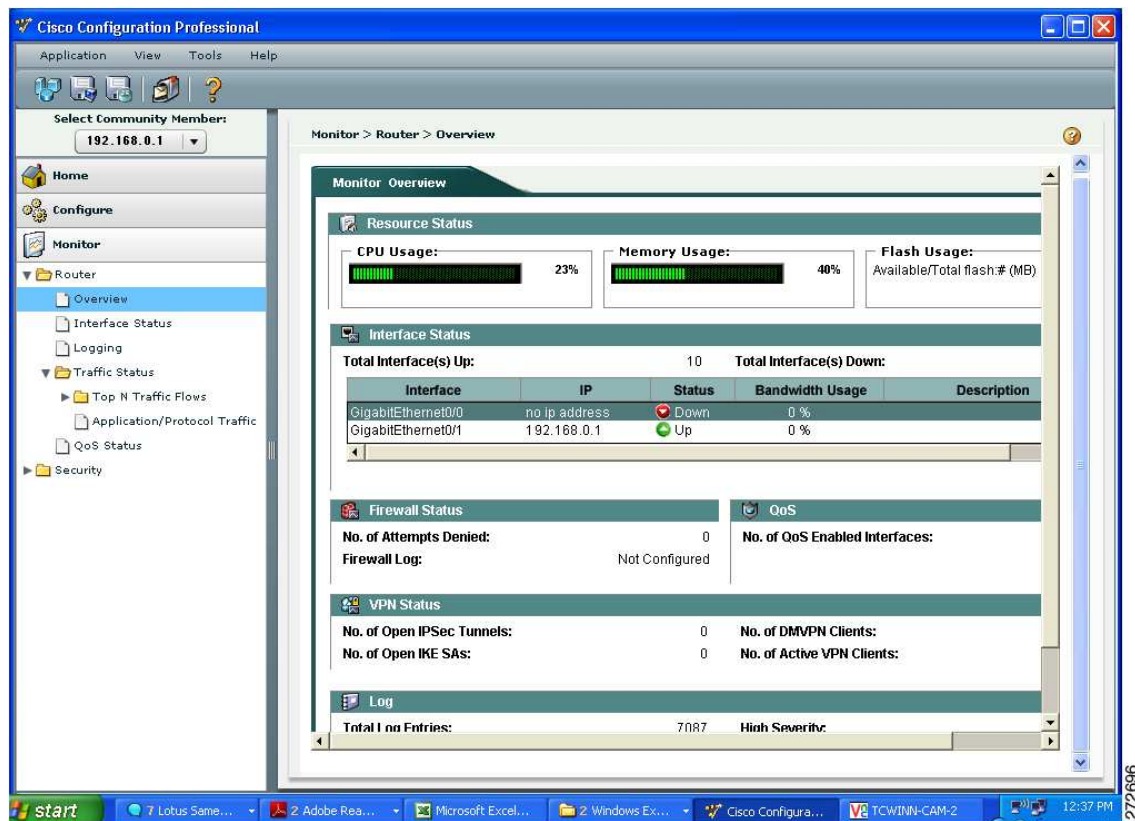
Cisco Configuration Professional

Application View Tools Help

Select Community Member:
192.168.0.1

Home
Configure
Monitor
Router
Overview
Interface Status
Logging
Traffic Status
Top N Traffic Flows
Application/Protocol Traffic
QoS Status
Security

Monitor > Router > Overview

Monitor Overview

Resource Status

CPU Usage: 23%
Memory Usage: 40%
Flash Usage:
Available/Total flash:# (MB)

Interface Status

Total Interface(s) Up: 10 Total Interface(s) Down:

| Interface | IP | Status | Bandwidth Usage | Description |
|---|---|---|---|---|
| GigabitEthernet0/0 | no ip address | Down | 0 % | |
| GigabitEthernet0/1 | 192.168.0.1 | Up | 0 % | |

Firewall Status

No. of Attempts Denied: 0
Firewall Log: Not Configured

QoS

No. of QoS Enabled Interfaces:

VPN Status

No. of Open IPSec Tunnels: 0
No. of Open IKE SAs: 0
No. of DMVPN Clients:
No. of Active VPN Clients:

Log

Total Log Entries: 7087 High Severity:

start 7 Lotus Same... 2 Adobe Rea... Microsoft Excel... 2 Windows Ex... Cisco Configura... TCWINN-CAM-2 12:37 PM

272696